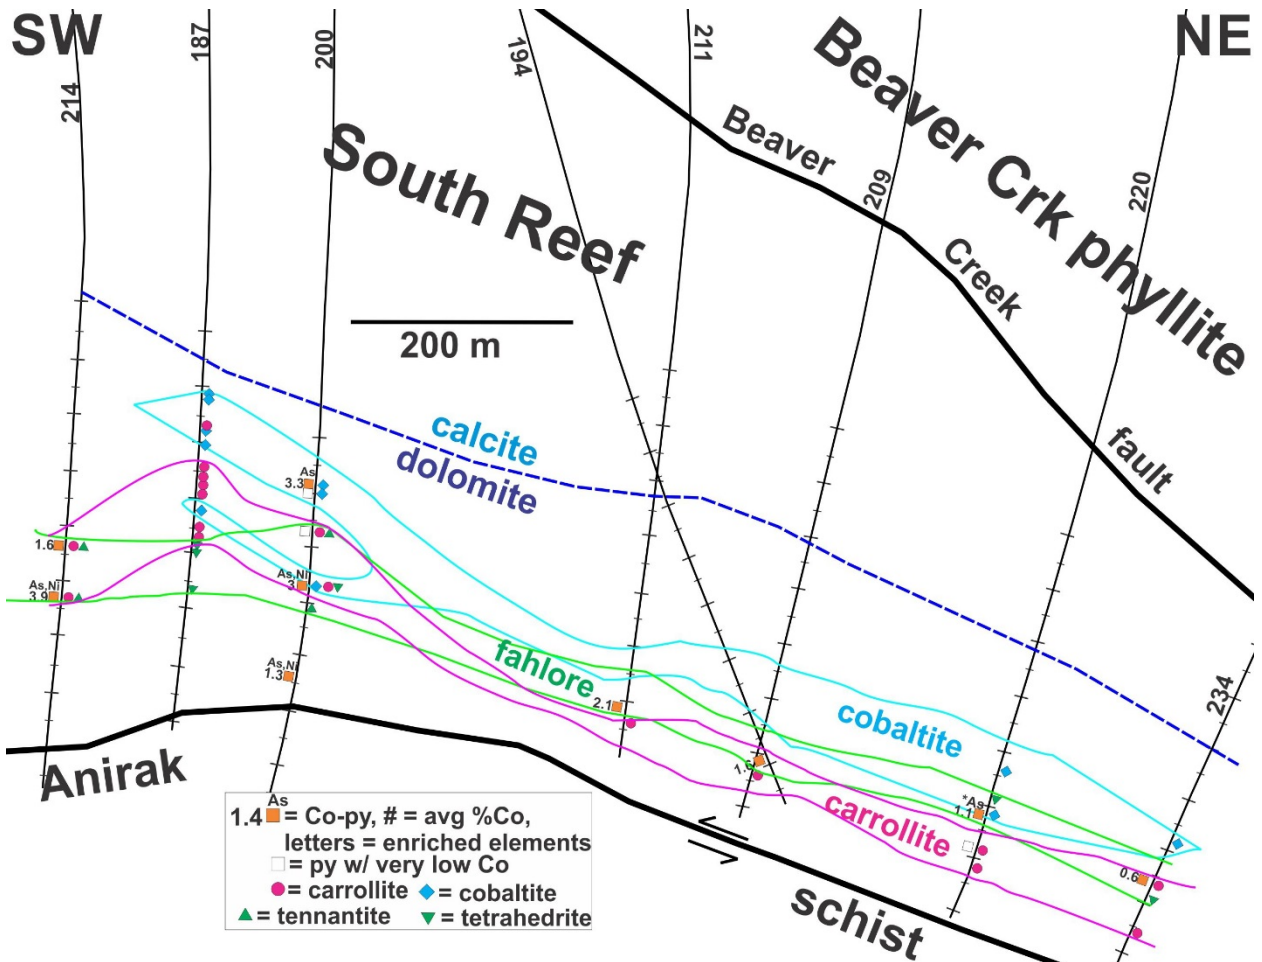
SW

NE

214

187

200

194

211

209

220

234

Beaver Crk phyllite

Beaver Creek fault

South Reef

200 m

calcite

dolomite

fahlore

cobaltite

carrollite

Anirak

schist

1.6

As,Ni
3.9

As
3.3

As,Ni
3.

As,Ni
1.3

2.1

1.6

*As
1.1

0.6

1.4 As = Co-py, # = avg %Co, letters = enriched elements
= py w/ very low Co
= carrollite = cobaltite
= tennantite = tetrahedrite